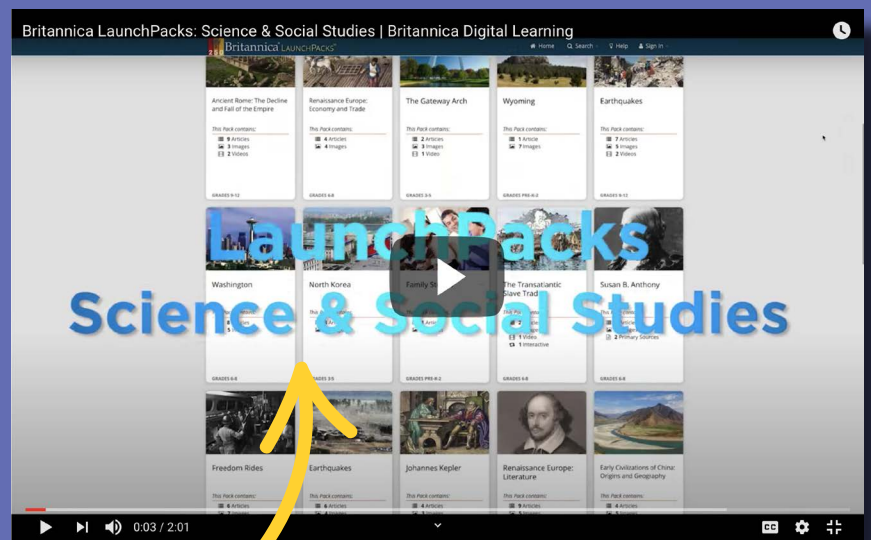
Britannica LaunchPacks: Science & Social Studies | Britannica Digital Learning

Britannica LaunchPacks

Home Search Help Sign in

Ancient Rome: The Decline and Fall of the Empire
This Pack contains:
9 Articles
3 Images
2 Videos
GRADES 9-12

Renaissance Europe: Economy and Trade
This Pack contains:
4 Articles
4 Images
GRADES 6-8

The Gateway Arch
This Pack contains:
2 Articles
3 Images
1 Video
GRADES 3-5

Wyoming
This Pack contains:
1 Article
7 Images
GRADES PRE-K-2

Earthquakes
This Pack contains:
7 Articles
5 Images
2 Videos
GRADES 9-12

LaunchPacks
Science & Social Studies

Washington
GRADES 6-8

North Korea
GRADES 3-5

Family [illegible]
GRADES PRE-K-2

The Transatlantic Slave Trad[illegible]
1 Video
1 Interactive
GRADES 6-8

Susan B. Anthony
2 Primary Sources
GRADES 6-8

Freedom Rides
This Pack contains:
6 Articles

Earthquakes
This Pack contains:
6 Articles

Johannes Kepler

Renaissance Europe: Literature
This Pack contains:
3 Articles

Early Civilizations of China: Origins and Geography
This Pack contains:
4 Articles

0:03 / 2:01

CC